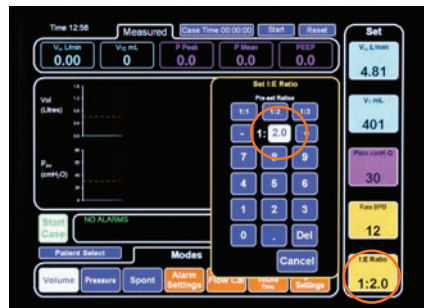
Time 12:56

Measured

Case Time 00:00:00

Start

Reset

Set

$V_m$ L/min
0.00

$V_E$ mL
0

P Peak
0.0

P Mean
0.0

PEEP
0.0

$V_m$ L/min
4.81

$V_T$ mL
401

Plato cmH₂O
30

Rate BPM
12

I:E Ratio
1:2.0

Vol (Litres)

$P_{aw}$ (cmH₂O)

Set I:E Ratio

Pre-set Ratio

1:1

1:2

1:3

-

1:

2.0

+

7

8

9

4

5

6

1

2

3

0

.

Del

Cancel

Start Case

NO ALARMS

Patient Select

Modes

Volume

Pressure

Spont

Alarm Settings

Flow Cal

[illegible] Time

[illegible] Settings